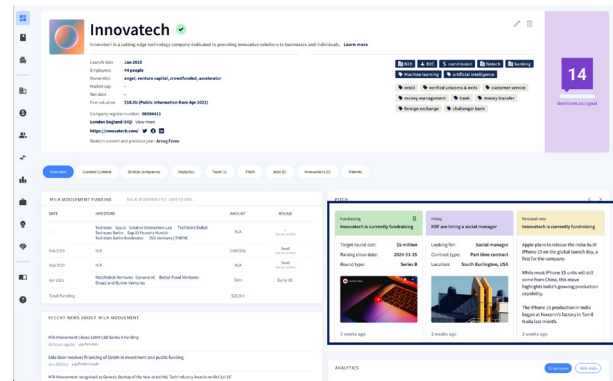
Innovatech

Innovatech is a cutting-edge technology company dedicated to providing innovative solutions to businesses and individuals. Learn more

Launch date Jan 2015
Employees 44 people
Ownership angel, venture capital, crowdfunded, accelerator
Market cap -
Nasdaq -
Post valuation $38.0b (Public information from Apr 2023)

Company register number 08086411
London England (HQ) View more
https://innovatech.com/

Dealt in context and previous year: Arong Fores

B2B B2C commission fintech banking machine learning artificial intelligence retail verified unicorns & exits customer service money management bank money transfer foreign exchange challenger bank

14
Sustainable signal

Overview Curated Content Similar companies Analytics Team Pitch Jobs Investors Patents

MILK MOVEMENT FUNDING MILK MOVEMENT INVESTORS

| DATE | INVESTORS | AMOUNT | ROUND |
|---|---|---|---|
| | Techstars Sequoia Creative Innovation Ltd Techstars Dubai Techstars SeAr Sap iO Forums Munich Techstars SeAr Accelerator SG Ventures TIMPE | N/A | |
| Feb 2020 | N/A | £480.0k | Seed |
| Sep 2021 | N/A | N/A | Seed |
| Apr 2021 | Hatchable Ventures Owners VC Better Food Ventures Bread and Butter Ventures | $4.3m | Early VC |
| Total Funding | | $25.8m | |

RECENT NEWS ABOUT MILK MOVEMENT

Milk Movement Closes $20M USD Series A Funding

Seb Beer receives financing of $50m in investment and public funding

Milk Movement recognized as Genesis Startup of the Year at the NC Tech Industry Awards on Oct 31'

PITCH

Fundraising
Innovatech is currently fundraising

Target round size: $5 million
Raising close date: 2024-01-25
Round type: Series B

2 weeks ago

Hiring
XRP are hiring a social manager

Looking for: Social manager
Contract type: Part time contract
Location: South Burlington, USA

2 weeks ago

Personal note
Innovatech is currently fundraising

Apple plans to release the India-built iPhone 15 on the global launch day, a first for the company.

While most iPhone 15 units will still come from China, this move highlights India's growing production capability.

The iPhone 15 production in India began at Foxconn's factory in Tamil Nadu last month.

2 weeks ago

ANALYTICS